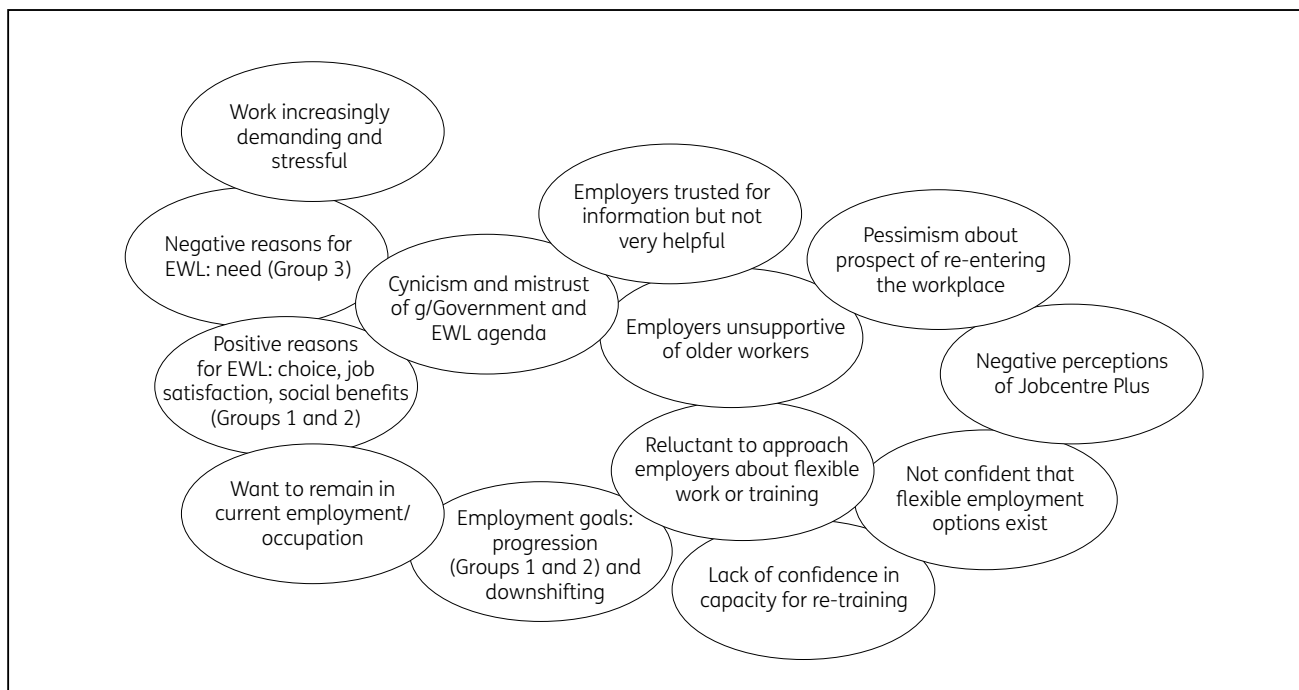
Work increasingly demanding and stressful

Negative reasons for EWL: need (Group 3)

Employers trusted for information but not very helpful

Pessimism about prospect of re-entering the workplace

Cynicism and mistrust of g/Government and EWL agenda

Employers unsupportive of older workers

Positive reasons for EWL: choice, job satisfaction, social benefits (Groups 1 and 2)

Negative perceptions of Jobcentre Plus

Reluctant to approach employers about flexible work or training

Want to remain in current employment/ occupation

Not confident that flexible employment options exist

Employment goals: progression (Groups 1 and 2) and downshifting

Lack of confidence in capacity for re-training